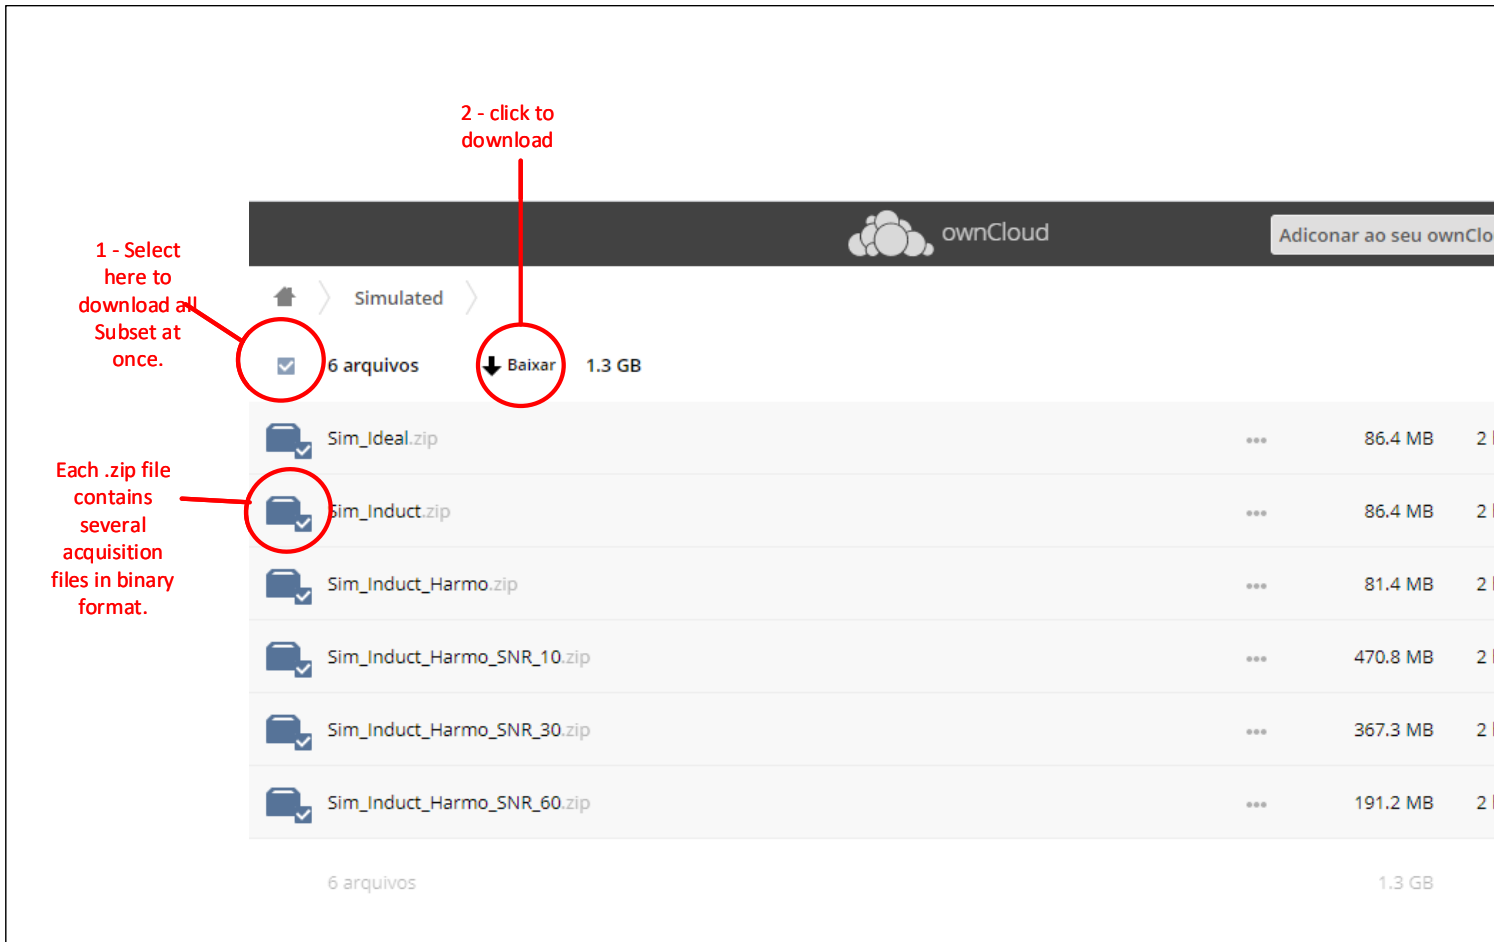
2 - click to download

1 - Select here to download all Subset at once.

ownCloud

Adiconar ao seu ownClo

Simulated

6 arquivos

Baixar

1.3 GB

Each .zip file contains several acquisition files in binary format.

Sim_Ideal.zip ••• 86.4 MB 2

Sim_Induct.zip ••• 86.4 MB 2

Sim_Induct_Harmo.zip ••• 81.4 MB 2

Sim_Induct_Harmo_SNR_10.zip ••• 470.8 MB 2

Sim_Induct_Harmo_SNR_30.zip ••• 367.3 MB 2

Sim_Induct_Harmo_SNR_60.zip ••• 191.2 MB 2

6 arquivos

1.3 GB